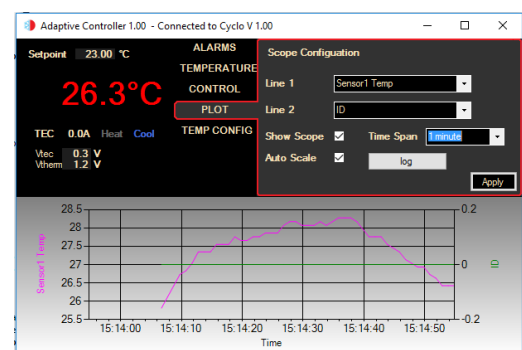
Adaptive Controller 1.00 - Connected to Cyclo V 1.00

Setpoint 23.00 °C

26.3°C

TEC 0.0A Heat Cool

Vtec 0.3 V
Vtherm 1.2 V

ALARMS
TEMPERATURE
CONTROL
PLOT
TEMP CONFIG

Scope Configuation

Line 1 Sensor1 Temp
Line 2 ID
Show Scope ☑ Time Span 1 minute
Auto Scale ☑ log
Apply

28.5
28
27.5
27
26.5
26
25.5
Sensor1 Temp
0.2
0
-0.2
ID
15:14:00 15:14:10 15:14:20 15:14:30 15:14:40 15:14:50
Time